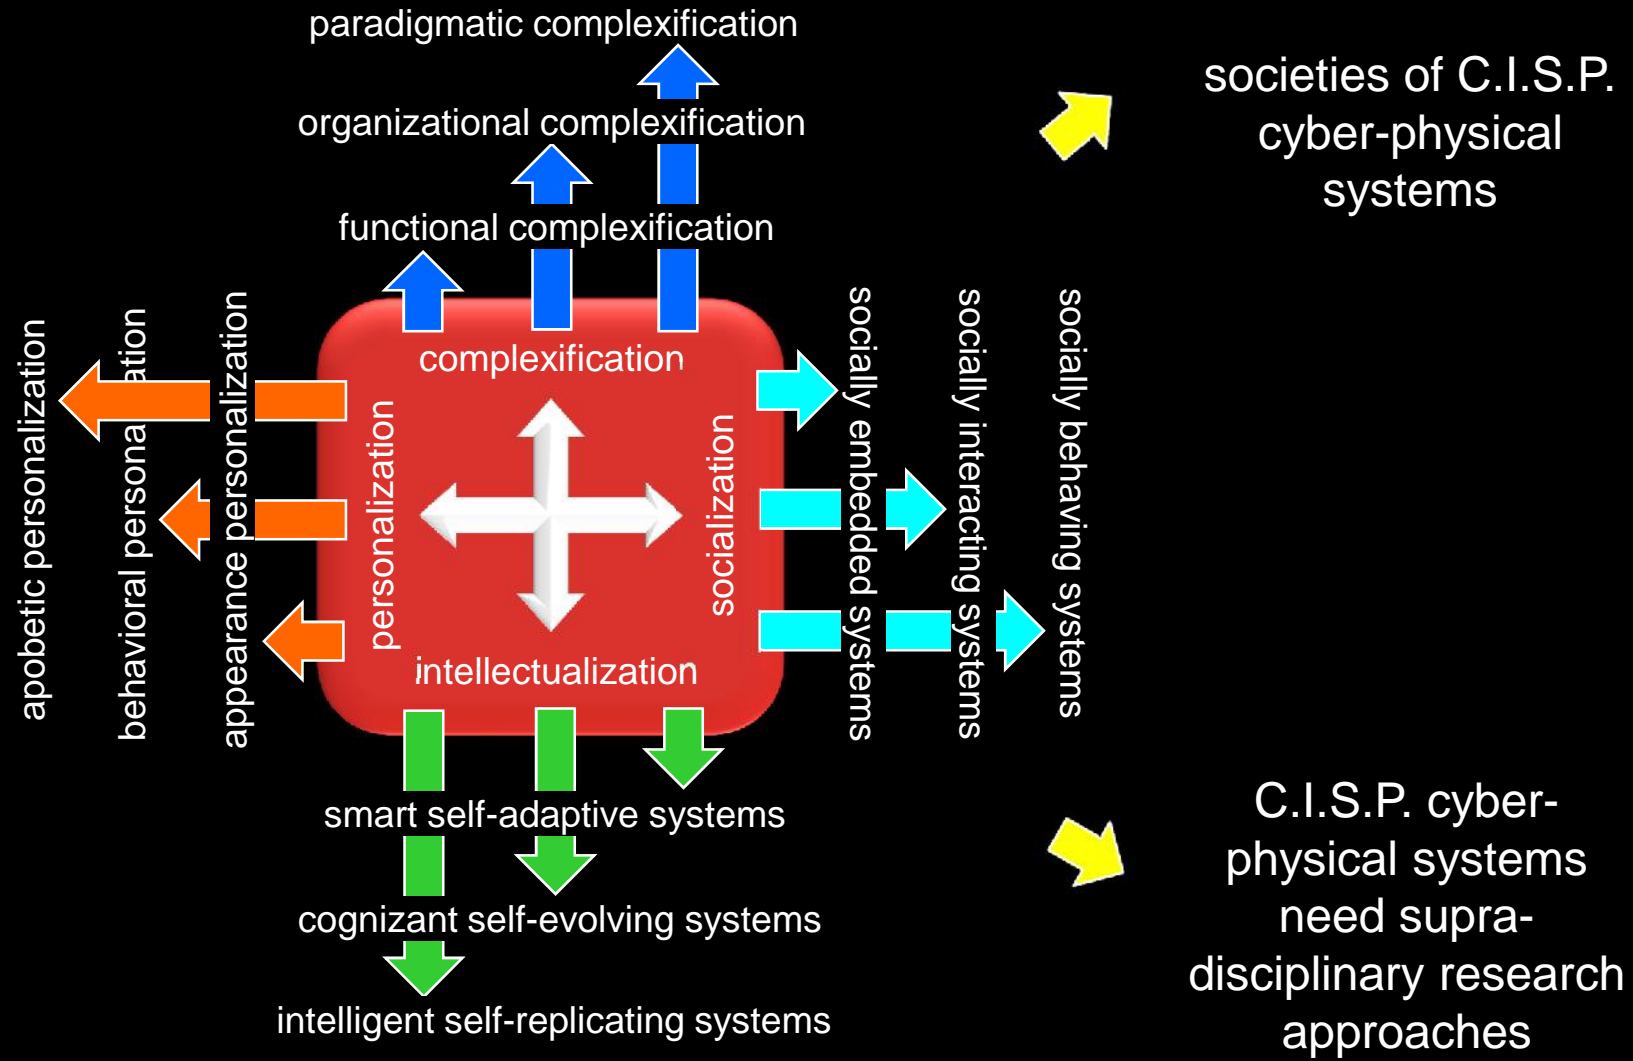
paradigmatic complexification

organizational complexification

functional complexification

complexification

personalization

socialization

intellectualization

apobetic personalization

behavioral personalization

appearance personalization

socially embedded systems

socially interacting systems

socially behaving systems

smart self-adaptive systems

cognizant self-evolving systems

intelligent self-replicating systems

societies of C.I.S.P. cyber-physical systems

C.I.S.P. cyber-physical systems need supra-disciplinary research approaches